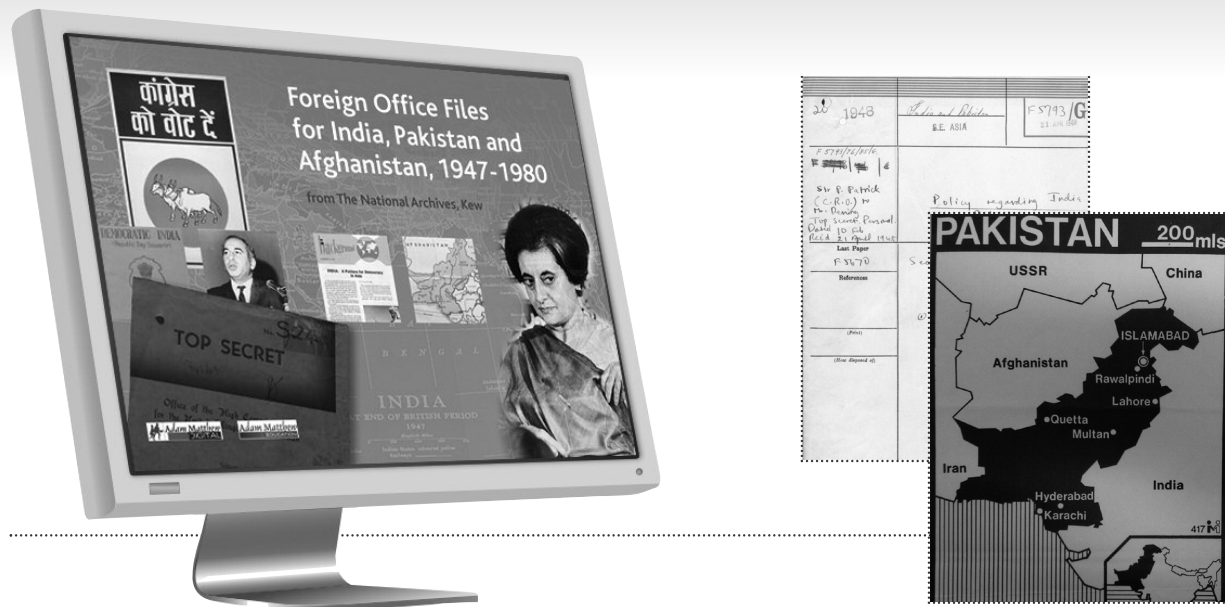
कांग्रेस को वोट दें

Foreign Office Files for India, Pakistan and Afghanistan, 1947-1980

from The National Archives, Kew

DEMOCRATIC INDIA

AFGHANISTAN

TOP SECRET

S27

Office of the High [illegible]

BENGAL

INDIA

AT END OF BRITISH PERIOD

1947

Adam Matthew DIGITAL

Adam Matthew EDUCATION

20 1948

India and Pakistan

S.E. ASIA

F5793/G

F 5793/76/G/16.

Sir P. Patrick (C.R.O.) to Mr. Dening. Top Secret Personal. Dated 10 Feb Recd 21 April 1948

Policy regarding India

Last Paper

F 5670

References

(Print)

(How disposed of)

PAKISTAN

200mls

USSR

China

ISLAMABAD

Afghanistan

Rawalpindi

Lahore

Quetta

Multan

Iran

India

Hyderabad

Karachi

417